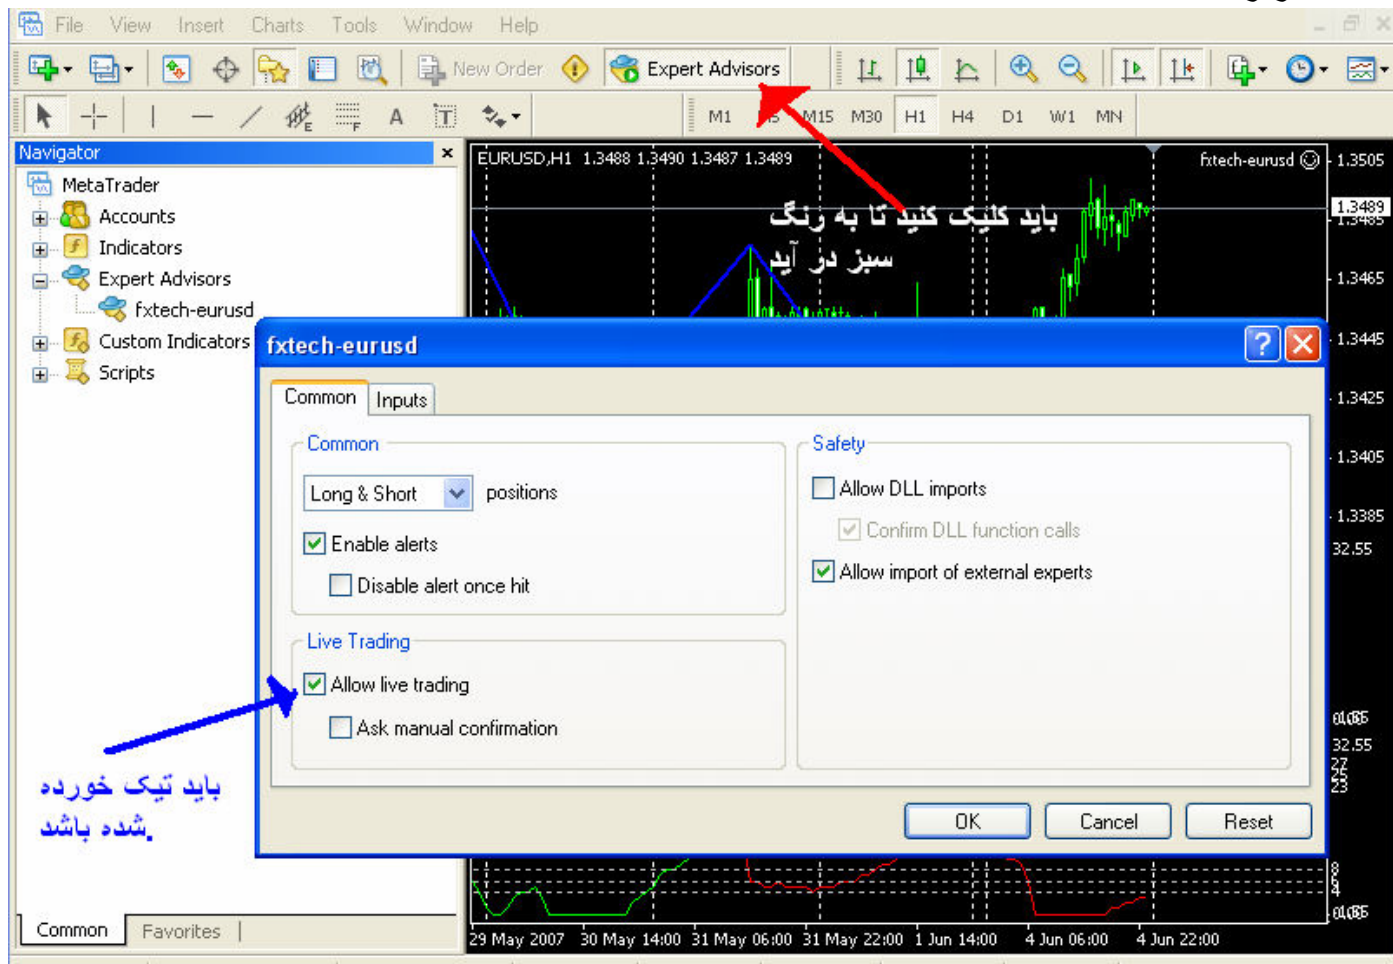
File View Insert Charts Tools Window Help

New Order Expert Advisors

M1 M5 M15 M30 H1 H4 D1 W1 MN

Navigator

MetaTrader
Accounts
Indicators
Expert Advisors
fxtech-eurusd
Custom Indicators
Scripts

EURUSD,H1 1.3488 1.3490 1.3487 1.3489

fxtech-eurusd

باید کلیک کنید تا به رنگ سبز در آید

1.3505
1.3489
1.3485
1.3465
1.3445
1.3425
1.3405
1.3385
32.55

fxtech-eurusd

Common Inputs

Common

Long & Short positions

Enable alerts

Disable alert once hit

Live Trading

Allow live trading

Ask manual confirmation

Safety

Allow DLL imports

Confirm DLL function calls

Allow import of external experts

OK Cancel Reset

باید تیک خورده شده باشد.

Common Favorites

29 May 2007 30 May 14:00 31 May 06:00 31 May 22:00 1 Jun 14:00 4 Jun 06:00 4 Jun 22:00

32.55